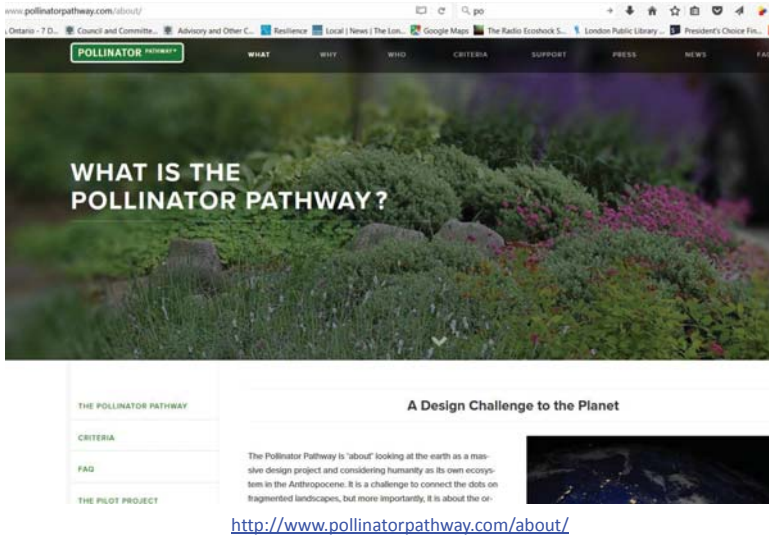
www.pollinatorpathway.com/about/

po

Ontario - 7 D... Council and Committe... Advisory and Other C... Resilience Local | News | The Lon... Google Maps The Radio Ecoshock S... London Public Library ... President's Choice Fin...

POLLINATOR PATHWAY

WHAT WHY WHO CRITERIA SUPPORT PRESS NEWS FA

WHAT IS THE POLLINATOR PATHWAY?

THE POLLINATOR PATHWAY

CRITERIA

FAQ

THE PILOT PROJECT

A Design Challenge to the Planet

The Pollinator Pathway is "about" looking at the earth as a massive design project and considering humanity as its own ecosystem in the Anthropocene. It is a challenge to connect the dots on fragmented landscapes, but more importantly, it is about the or-

http://www.pollinatorpathway.com/about/